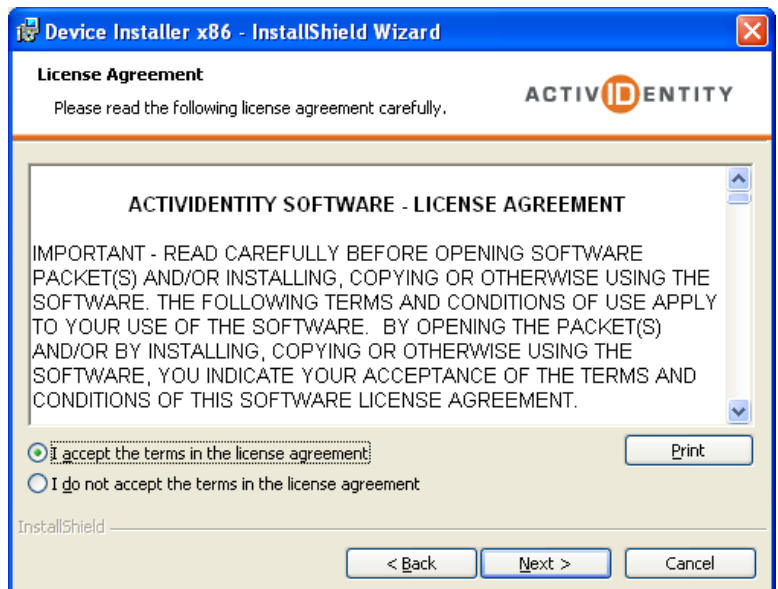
Device Installer x86 - InstallShield Wizard

License Agreement

Please read the following license agreement carefully.

ACTIVIDENTITY

ACTIVIDENTITY SOFTWARE - LICENSE AGREEMENT

IMPORTANT - READ CAREFULLY BEFORE OPENING SOFTWARE PACKET(S) AND/OR INSTALLING, COPYING OR OTHERWISE USING THE SOFTWARE. THE FOLLOWING TERMS AND CONDITIONS OF USE APPLY TO YOUR USE OF THE SOFTWARE. BY OPENING THE PACKET(S) AND/OR BY INSTALLING, COPYING OR OTHERWISE USING THE SOFTWARE, YOU INDICATE YOUR ACCEPTANCE OF THE TERMS AND CONDITIONS OF THIS SOFTWARE LICENSE AGREEMENT.

I accept the terms in the license agreement

I do not accept the terms in the license agreement

Print

InstallShield

< Back

Next >

Cancel